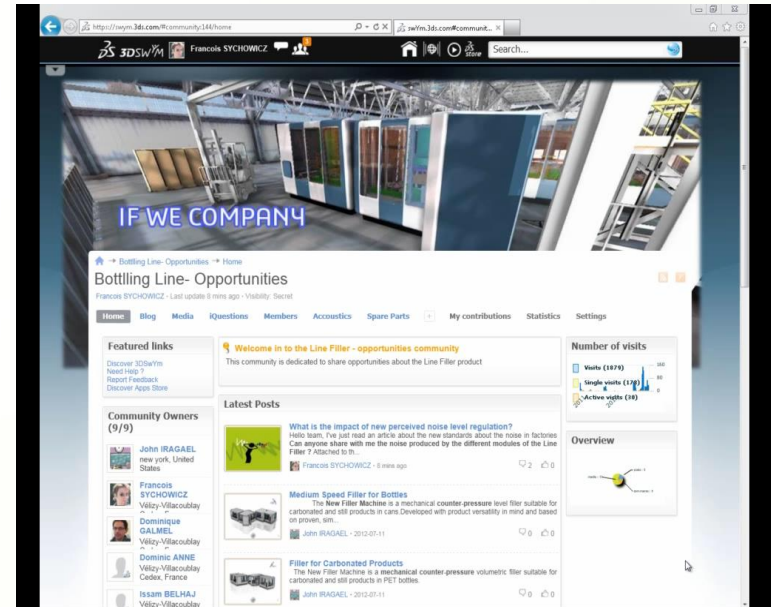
http://swym.3ds.com/#community:144/home
swYm.3ds.com#communit...

3DSWYM Francois SYCHOWICZ
Search...

IF WE COMPANY

Bottlling Line- Opportunities → Home

Bottlling Line- Opportunities

Francois SYCHOWICZ - Last update 8 mins ago - Visibility: Secret

Home Blog Media iQuestions Members Accoustics Spare Parts + My contributions Statistics Settings

Featured links

Discover 3DSwYm
Need Help ?
Report Feedback
Discover Apps Store

Community Owners (9/9)

John IRAGAEL
new york, United States

Francois SYCHOWICZ
Vélizy-Villacoublay

Dominique GALMEL
Vélizy-Villacoublay

Dominic ANNE
Vélizy-Villacoublay Cedex, France

Issam BELHAJ
Vélizy-Villacoublay

Welcome in to the Line Filler - opportunities community

This community is dedicated to share opportunies about the Line Filler product

Latest Posts

What is the impact of new perceived noise level regulation?
Hello team, I've just read an article about the new standards about the noise in factories Can anyone share with me the noise produced by the different modules of the Line Filler ? Attached to th...
Francois SYCHOWICZ - 8 mins ago 2 0

Medium Speed Filler for Bottles
The New Filler Machine is a mechanical counter-pressure level filler suitable for carbonated and still products in cans.Developed with product versatility in mind and based on proven, sim...
John IRAGAEL - 2012-07-11 0 0

Filler for Carbonated Products
The New Filler Machine is a mechanical counter-pressure volumetric filler suitable for carbonated and still products in PET bottles.
John IRAGAEL - 2012-07-11 0 0

Number of visits

Visits (1879)
Single visits (178)
Active visits (38)

Overview